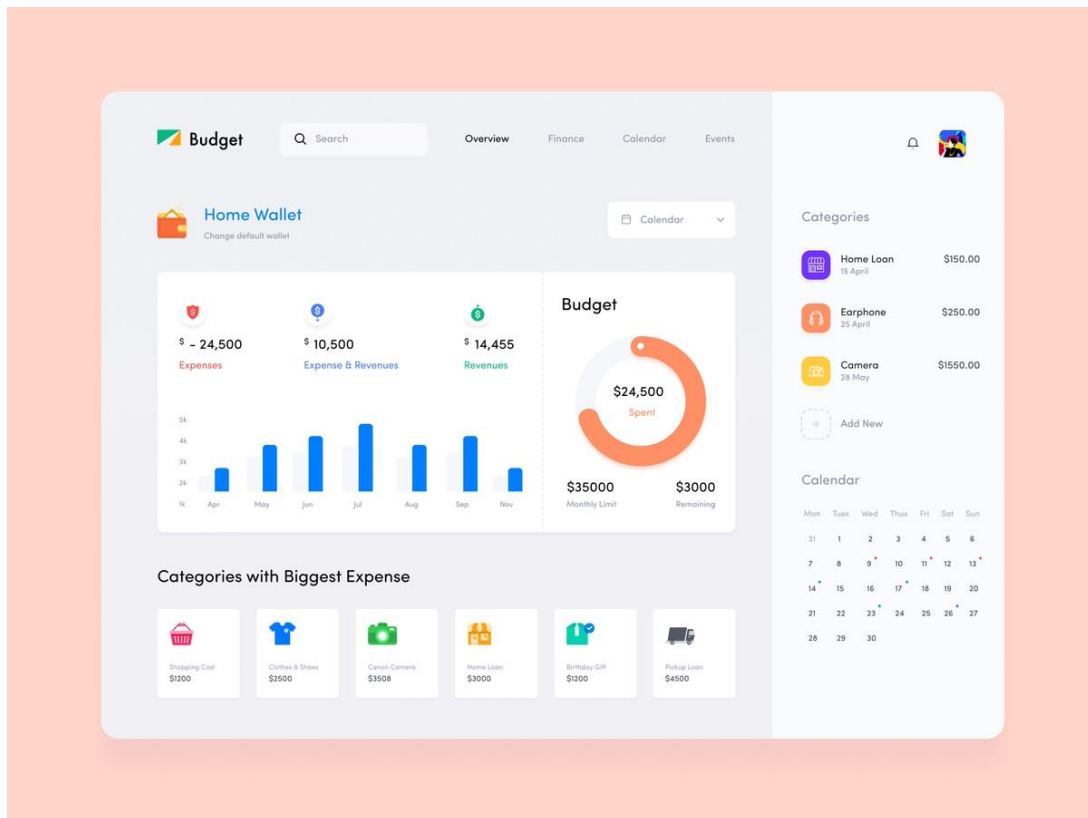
Budget

Search

Overview Finance Calendar Events

Home Wallet
Change default wallet

Calendar

$ - 24,500
Expenses

$ 10,500
Expense & Revenues

$ 14,455
Revenues

5k
4k
3k
2k
1k

Apr May Jun Jul Aug Sep Nov

Budget

$24,500
Spent

$35000
Monthly Limit

$3000
Remaining

Categories with Biggest Expense

Shopping Cost
$1200

Clothes & Shoes
$2500

Canon Camera
$3508

Home Loan
$3000

Birthday Gift
$1200

Pickup Loan
$4500

Categories

Home Loan
15 April
$150.00

Earphone
25 April
$250.00

Camera
28 May
$1550.00

Add New

Calendar

| Mon | Tues | Wed | Thus | Fri | Sat | Sun |
|---|---|---|---|---|---|---|
| 31 | 1 | 2 | 3 | 4 | 5 | 6 |
| 7 | 8 | 9 | 10 | 11 | 12 | 13 |
| 14 | 15 | 16 | 17 | 18 | 19 | 20 |
| 21 | 22 | 23 | 24 | 25 | 26 | 27 |
| 28 | 29 | 30 | | | | |